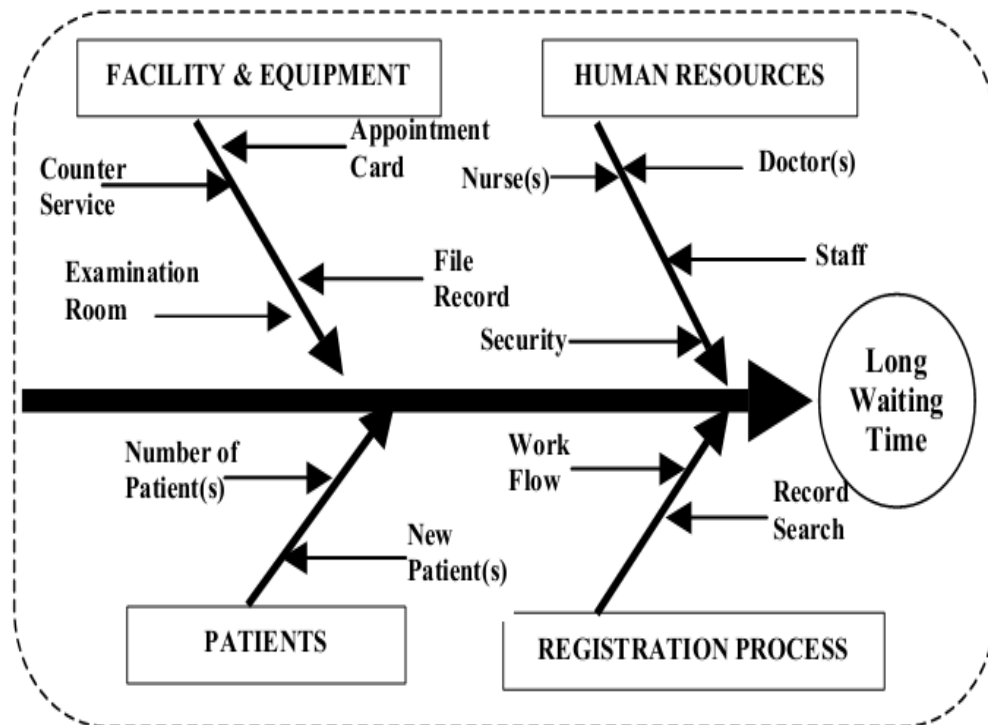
FACILITY & EQUIPMENT

HUMAN RESOURCES

Appointment Card

Counter Service

Nurse(s)

Doctor(s)

Examination Room

File Record

Staff

Security

Long Waiting Time

Number of Patient(s)

Work Flow

Record Search

New Patient(s)

PATIENTS

REGISTRATION PROCESS